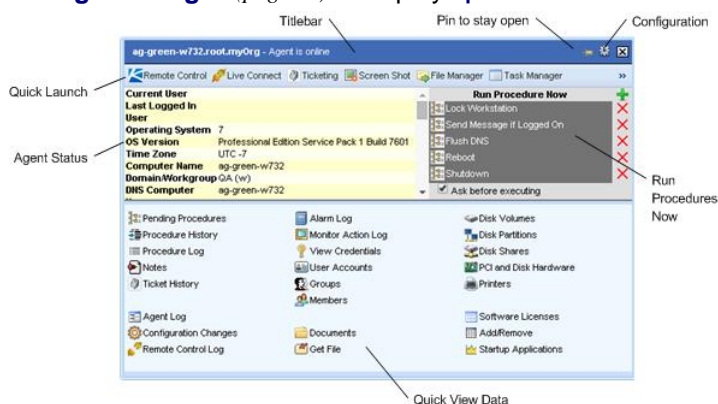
Titlebar

Pin to stay open

Configuration

ag-green-w732.root.myOrg - Agent is online

Quick Launch

Remote Control | Live Connect | Ticketing | Screen Shot | File Manager | Task Manager | »

| | |
|---|---|
| Current User | |
| Last Logged In User | |
| Operating System | 7 |
| OS Version | Professional Edition Service Pack 1 Build 7601 |
| Time Zone | UTC -7 |
| Computer Name | ag-green-w732 |
| Domain/Workgroup | QA (w) |
| DNS Computer | ag-green-w732 |

Agent Status

Run Procedure Now

Lock Workstation
Send Message if Logged On
Flush DNS
Reboot
Shutdown

Ask before executing

Run Procedures Now

Pending Procedures
Procedure History
Procedure Log
Notes
Ticket History
Agent Log
Configuration Changes
Remote Control Log

Alarm Log
Monitor Action Log
View Credentials
User Accounts
Groups
Members
Documents
Get File

Disk Volumes
Disk Partitions
Disk Shares
PCI and Disk Hardware
Printers
Software Licenses
Add/Remove
Startup Applications

Quick View Data